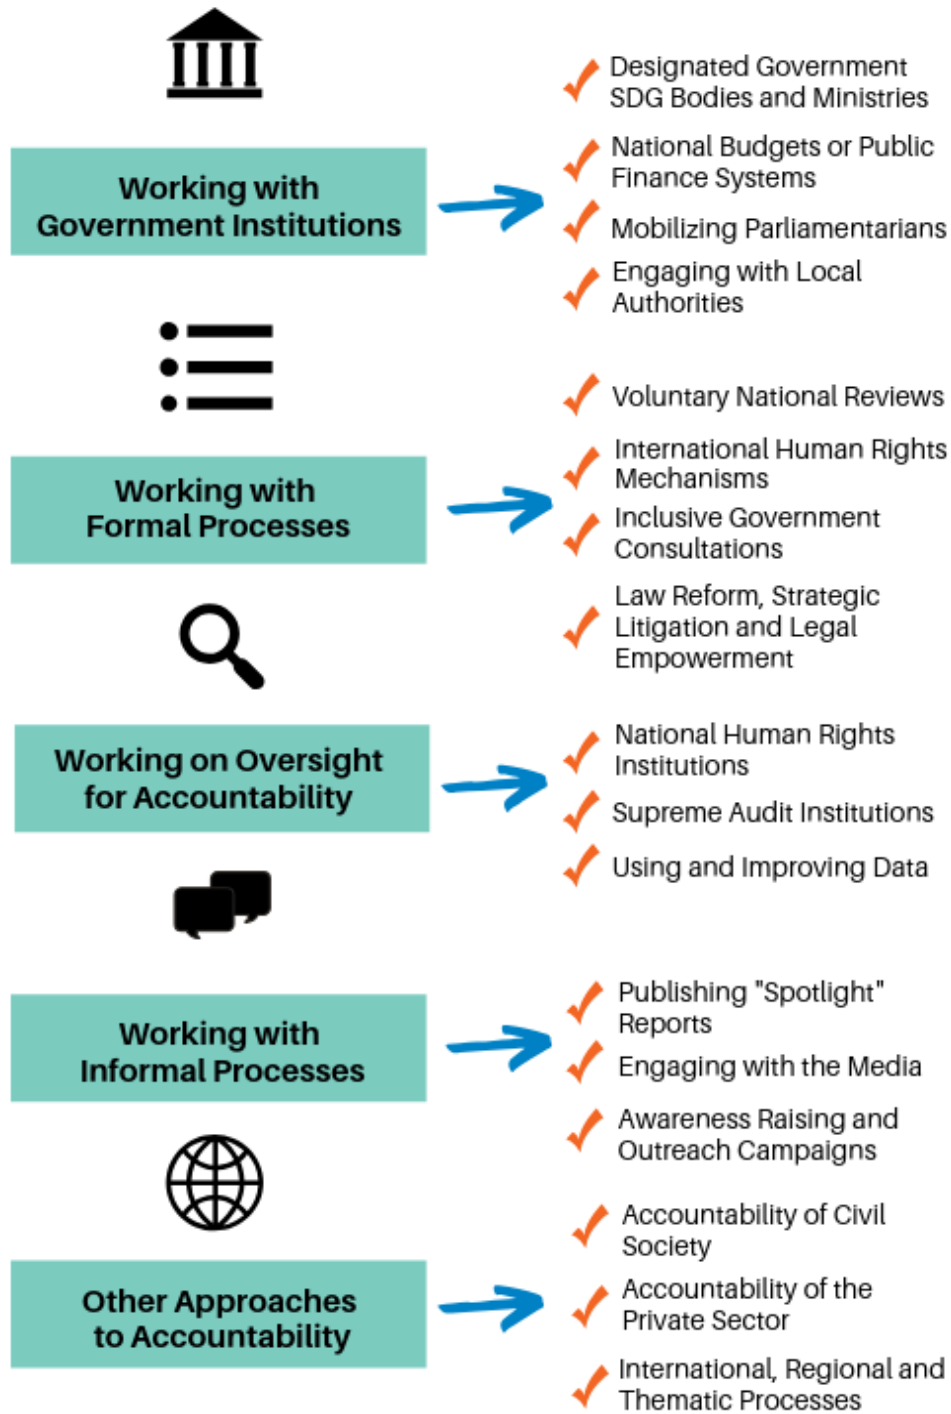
Working with Government Institutions

Designated Government SDG Bodies and Ministries

National Budgets or Public Finance Systems

Mobilizing Parliamentarians

Engaging with Local Authorities

Working with Formal Processes

Voluntary National Reviews

International Human Rights Mechanisms

Inclusive Government Consultations

Law Reform, Strategic Litigation and Legal Empowerment

Working on Oversight for Accountability

National Human Rights Institutions

Supreme Audit Institutions

Using and Improving Data

Working with Informal Processes

Publishing "Spotlight" Reports

Engaging with the Media

Awareness Raising and Outreach Campaigns

Other Approaches to Accountability

Accountability of Civil Society

Accountability of the Private Sector

International, Regional and Thematic Processes